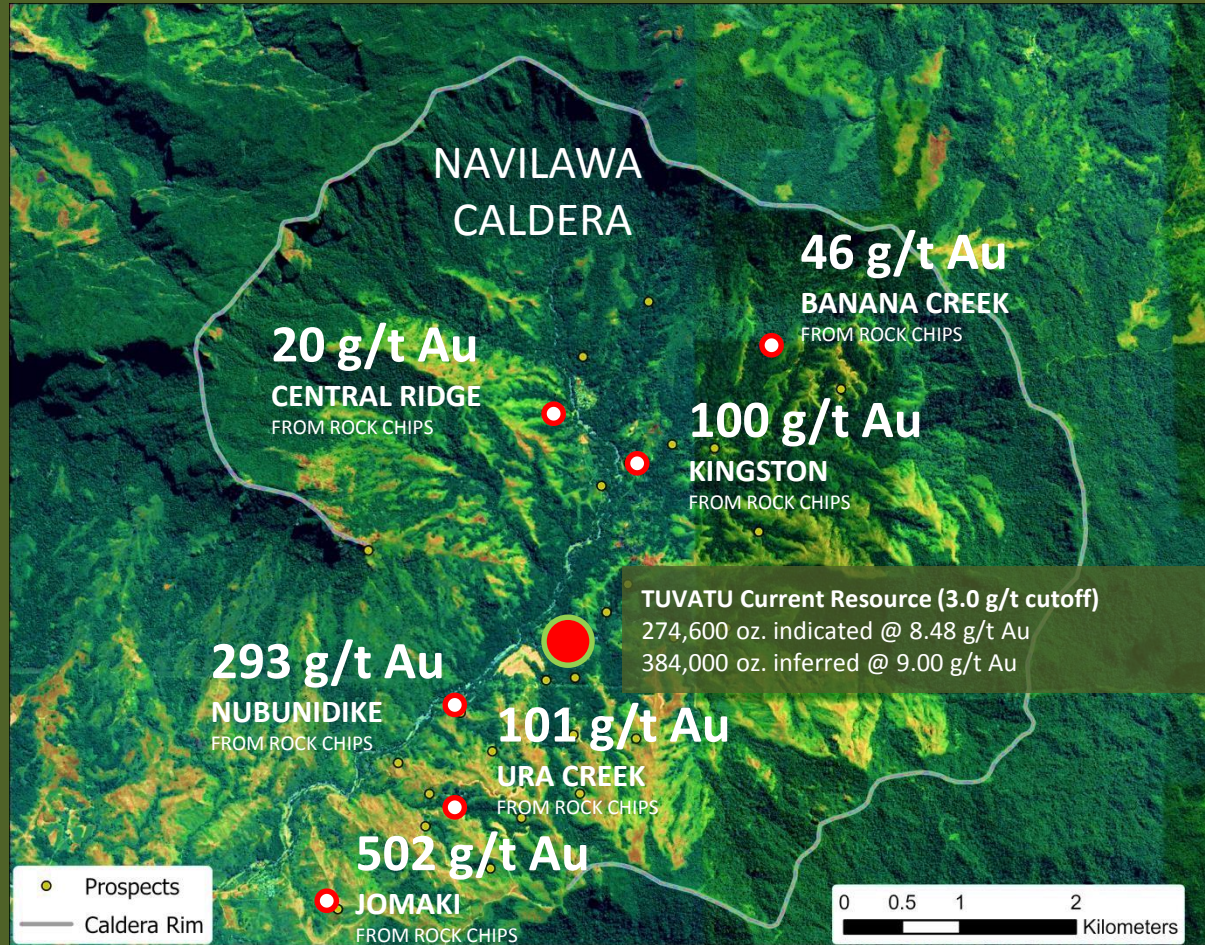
NAVILAWA CALDERA

46 g/t Au
BANANA CREEK
FROM ROCK CHIPS

20 g/t Au
CENTRAL RIDGE
FROM ROCK CHIPS

100 g/t Au
KINGSTON
FROM ROCK CHIPS

TUVATU Current Resource (3.0 g/t cutoff)
274,600 oz. indicated @ 8.48 g/t Au
384,000 oz. inferred @ 9.00 g/t Au

293 g/t Au
NUBUNIDIKE
FROM ROCK CHIPS

101 g/t Au
URA CREEK
FROM ROCK CHIPS

502 g/t Au
JOMAKI
FROM ROCK CHIPS

Prospects
Caldera Rim

0 0.5 1 2
Kilometers